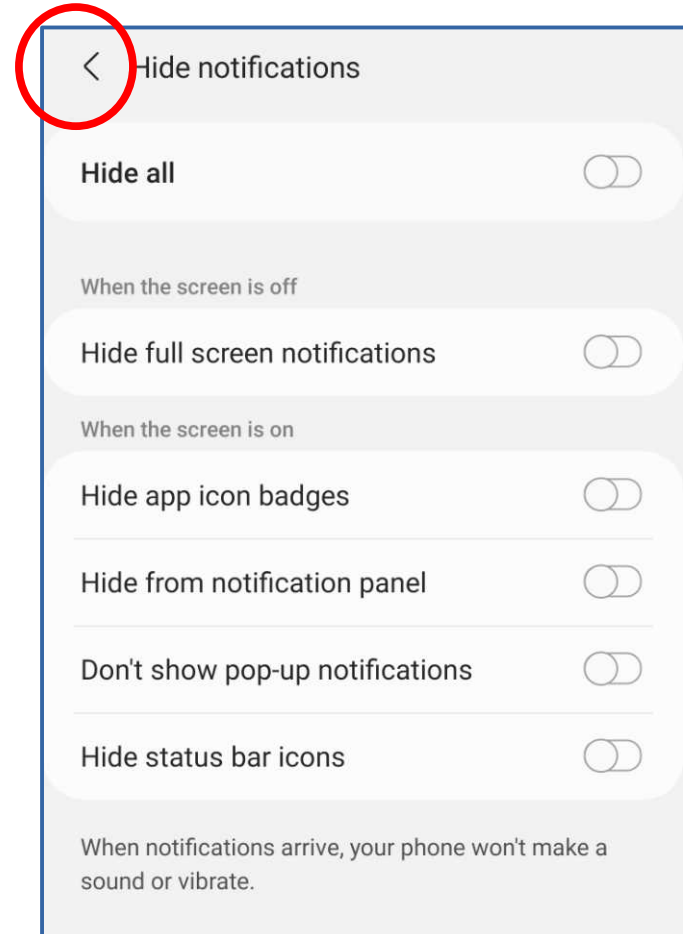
Hide notifications

Hide all

When the screen is off

Hide full screen notifications

When the screen is on

Hide app icon badges

Hide from notification panel

Don't show pop-up notifications

Hide status bar icons

When notifications arrive, your phone won't make a sound or vibrate.